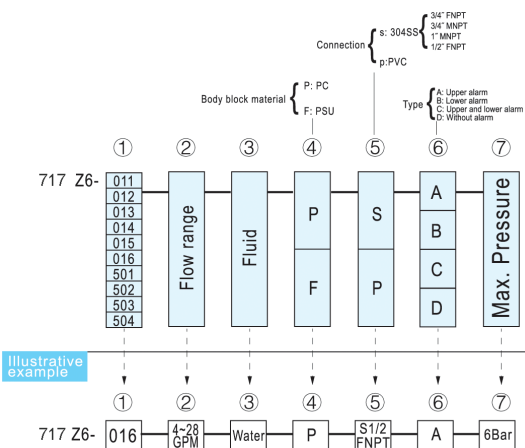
Connection { s: 304SS { 3/4" FNPT
3/4" MNPT
1" MNPT
1/2" FNPT
p:PVC

Body block material { P: PC
F: PSU

Type { A: Upper alarm
B: Lower alarm
C: Upper and lower alarm
D: Without alarm

① ② ③ ④ ⑤ ⑥ ⑦

717 Z6-

| ① | ② | ③ | ④ | ⑤ | ⑥ | ⑦ |
|---|---|---|---|---|---|---|
| 011 | Flow range | Fluid | P | S | A | Max. Pressure |
| 012 | | | | | B | |
| 013 | | | | | | |
| 014 | | | | | | |
| 015 | | | | | C | |
| 016 | | | F | P | | |
| 501 | | | | | | |
| 502 | | | | | D | |
| 503 | | | | | | |
| 504 | | | | | | |

Illustrative example

① ② ③ ④ ⑤ ⑥ ⑦

717 Z6- 016 4~28 GPM Water P S1/2 FNPT A 6Bar